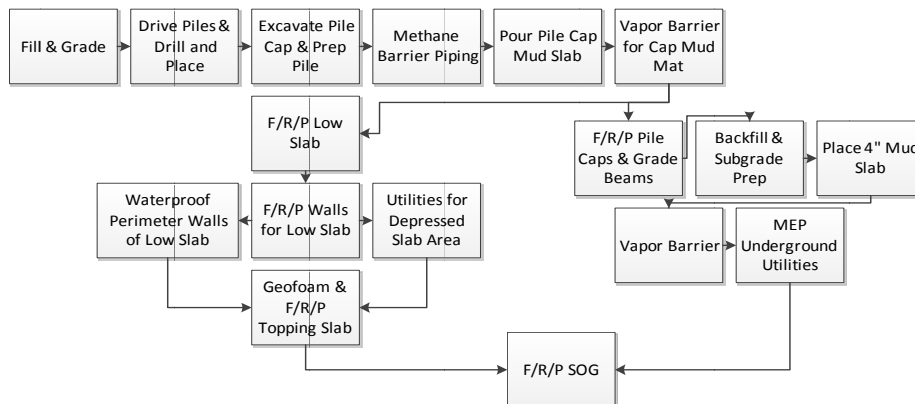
Fill & Grade

Drive Piles & Drill and Place

Excavate Pile Cap & Prep Pile

Methane Barrier Piping

Pour Pile Cap Mud Slab

Vapor Barrier for Cap Mud Mat

F/R/P Low Slab

F/R/P Pile Caps & Grade Beams

Backfill & Subgrade Prep

Place 4" Mud Slab

Waterproof Perimeter Walls of Low Slab

F/R/P Walls for Low Slab

Utilities for Depressed Slab Area

Vapor Barrier

MEP Underground Utilities

Geofoam & F/R/P Topping Slab

F/R/P SOG